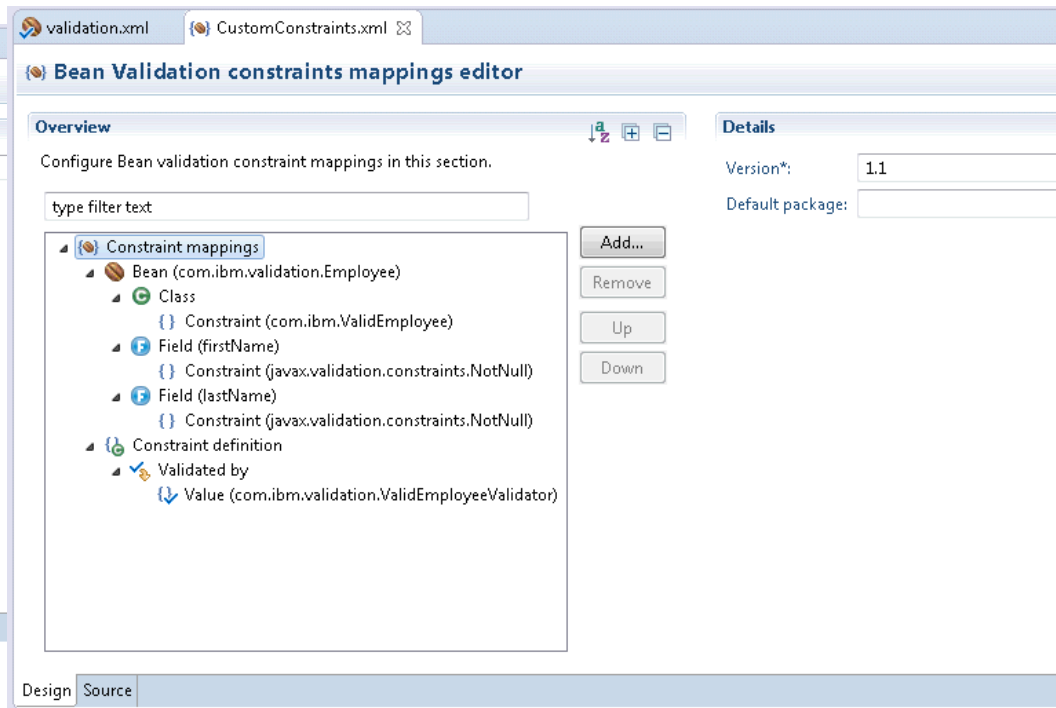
validation.xml CustomConstraints.xml

Bean Validation constraints mappings editor

Overview

Configure Bean validation constraint mappings in this section.

type filter text

Constraint mappings
Bean (com.ibm.validation.Employee)
Class
Constraint (com.ibm.ValidEmployee)
Field (firstName)
Constraint (javax.validation.constraints.NotNull)
Field (lastName)
Constraint (javax.validation.constraints.NotNull)
Constraint definition
Validated by
Value (com.ibm.validation.ValidEmployeeValidator)

Add...
Remove
Up
Down

Details

Version*: 1.1
Default package:

Design Source